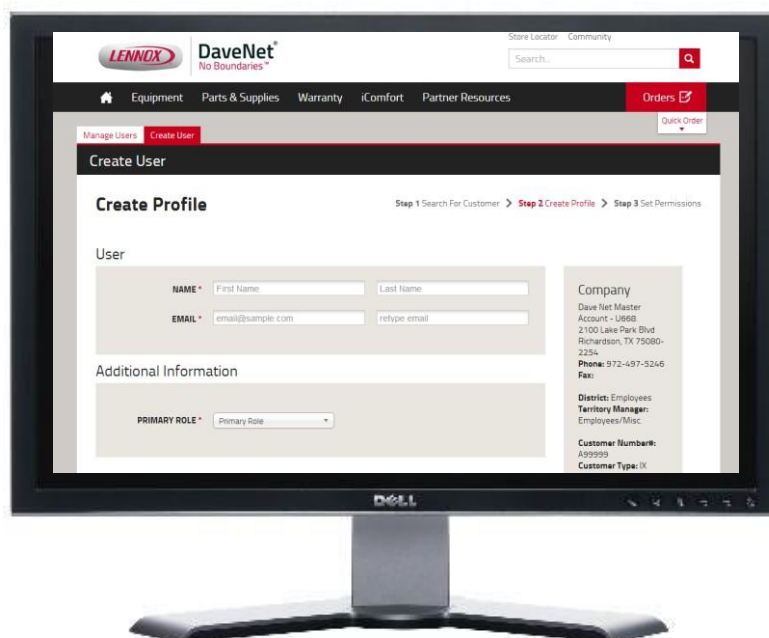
LENNOX DaveNet® No Boundaries™

Store Locator Community

Search...

Equipment Parts & Supplies Warranty iComfort Partner Resources

Orders

Quick Order

Manage Users Create User

Create User

Create Profile

Step 1 Search For Customer > Step 2 Create Profile > Step 3 Set Permissions

User

NAME * First Name Last Name

EMAIL * email@sample.com retype email

Additional Information

PRIMARY ROLE * Primary Role

Company

Dave Net Master Account - U668 2100 Lake Park Blvd Richardson, TX 75080-2254

Phone: 972-497-5246

Fax:

District: Employees

Territory Manager: Employees/Misc.

Customer Number#: A99999

Customer Type: IX

DELL